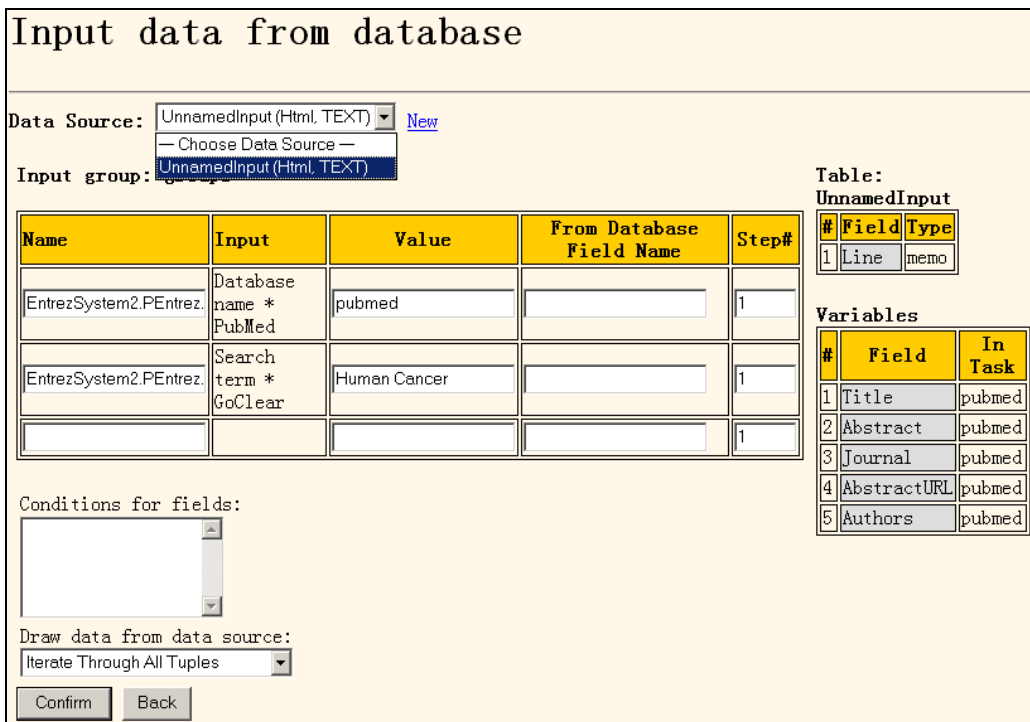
Input data from database

Data Source: UnnamedInput (Html, TEXT) New
— Choose Data Source —
UnnamedInput (Html, TEXT)

Input group: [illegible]

| Name | Input | Value | From Database Field Name | Step# |
|---|---|---|---|---|
| EntrezSystem2.PEntrez. | Database name * PubMed | pubmed | | 1 |
| EntrezSystem2.PEntrez. | Search term * GoClear | Human Cancer | | 1 |
| | | | | 1 |

Table: UnnamedInput

| # | Field | Type |
|---|---|---|
| 1 | Line | memo |

Variables

| # | Field | In Task |
|---|---|---|
| 1 | Title | pubmed |
| 2 | Abstract | pubmed |
| 3 | Journal | pubmed |
| 4 | AbstractURL | pubmed |
| 5 | Authors | pubmed |

Conditions for fields:

Draw data from data source:
Iterate Through All Tuples

Confirm Back